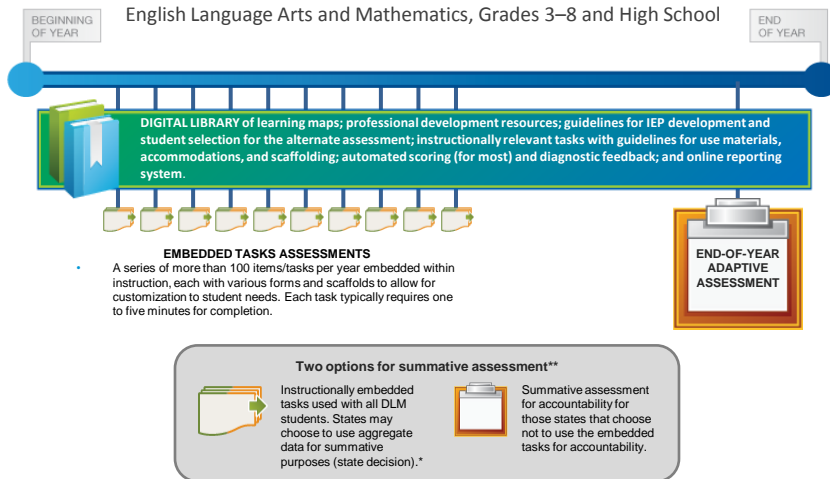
BEGINNING OF YEAR

English Language Arts and Mathematics, Grades 3–8 and High School

END OF YEAR

DIGITAL LIBRARY of learning maps; professional development resources; guidelines for IEP development and student selection for the alternate assessment; instructionally relevant tasks with guidelines for use materials, accommodations, and scaffolding; automated scoring (for most) and diagnostic feedback; and online reporting system.

EMBEDDED TASKS ASSESSMENTS

A series of more than 100 items/tasks per year embedded within instruction, each with various forms and scaffolds to allow for customization to student needs. Each task typically requires one to five minutes for completion.

END-OF-YEAR ADAPTIVE ASSESSMENT

Two options for summative assessment**

Instructionally embedded tasks used with all DLM students. States may choose to use aggregate data for summative purposes (state decision).*

Summative assessment for accountability for those states that choose not to use the embedded tasks for accountability.